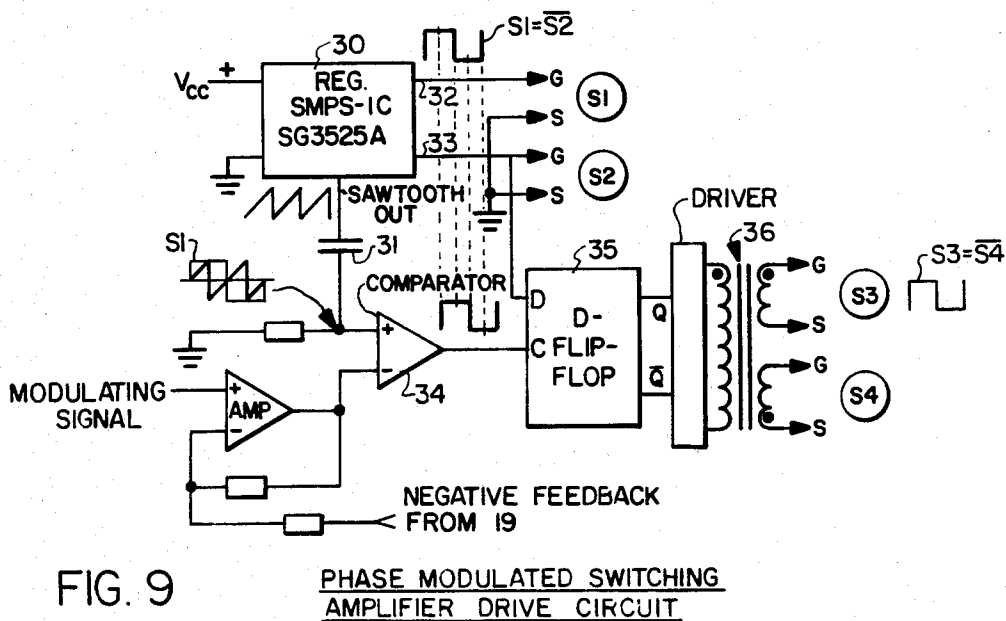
30
REG.
SMPS-IC
SG3525A
$V_{CC}$
+
S1=$\overline{S2}$
32
G
S1
S
33
G
S2
S
SAWTOOTH
OUT
31
S1
DRIVER
36
35
D
D-
FLIP-
FLOP
Q
$\overline{Q}$
C
G
S3
S
S3=$\overline{S4}$
G
S4
S
COMPARATOR
+
−
34
MODULATING
SIGNAL
+
AMP
−
NEGATIVE FEEDBACK
FROM 19

FIG. 9

PHASE MODULATED SWITCHING
AMPLIFIER DRIVE CIRCUIT